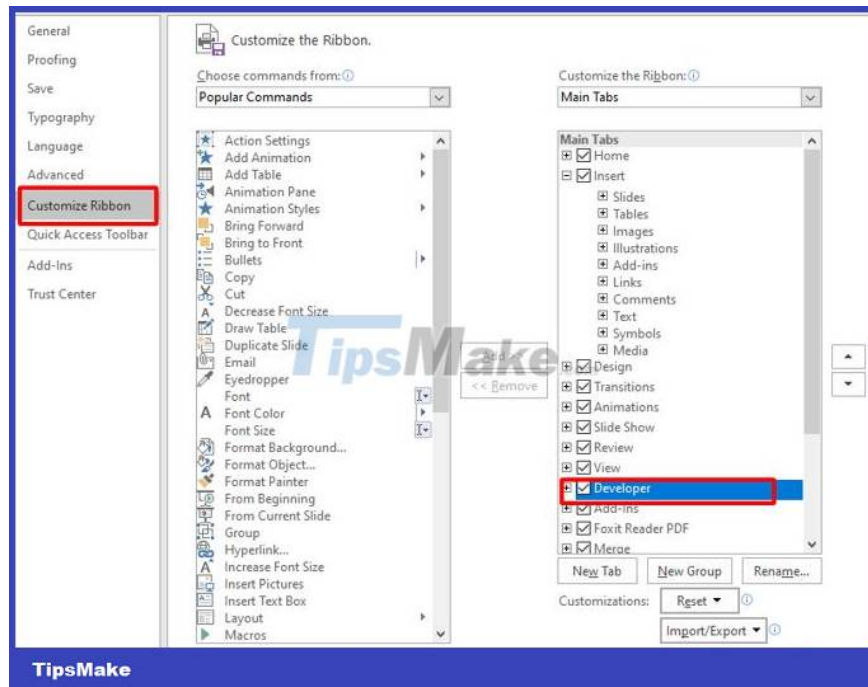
General
Proofing
Save
Typography
Language
Advanced
Customize Ribbon
Quick Access Toolbar
Add-Ins
Trust Center

Customize the Ribbon.

Choose commands from: ⓘ
Popular Commands

Action Settings
Add Animation
Add Table
Animation Pane
Animation Styles
Bring Forward
Bring to Front
Bullets
Copy
Cut
Decrease Font Size
Draw Table
Duplicate Slide
Email
Eyedropper
Font
Font Color
Font Size
Format Background...
Format Object...
Format Painter
From Beginning
From Current Slide
Group
Hyperlink...
Increase Font Size
Insert Pictures
Insert Text Box
Layout
Macros

Add >>
<< Remove

TipsMake

Customize the Ribbon: ⓘ
Main Tabs

Main Tabs
Home
Insert
Slides
Tables
Images
Illustrations
Add-ins
Links
Comments
Text
Symbols
Media
Design
Transitions
Animations
Slide Show
Review
View
Developer
Add-ins
Foxit Reader PDF
Merge

New Tab
New Group
Rename...
Customizations:
Reset ▾
Import/Export ▾

TipsMake